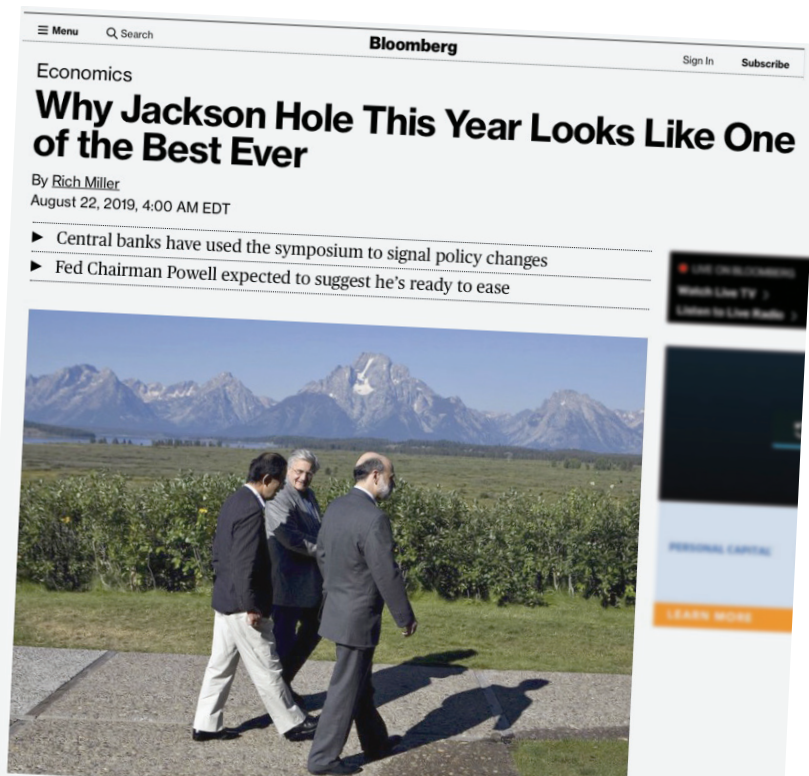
☰ Menu Search Bloomberg Sign In Subscribe

Economics

Why Jackson Hole This Year Looks Like One of the Best Ever

By Rich Miller
August 22, 2019, 4:00 AM EDT

▶ Central banks have used the symposium to signal policy changes
▶ Fed Chairman Powell expected to suggest he's ready to ease

LIVE ON BLOOMBERG
Watch Live TV >
Listen to Live Radio >

PERSONAL CAPITAL

LEARN MORE